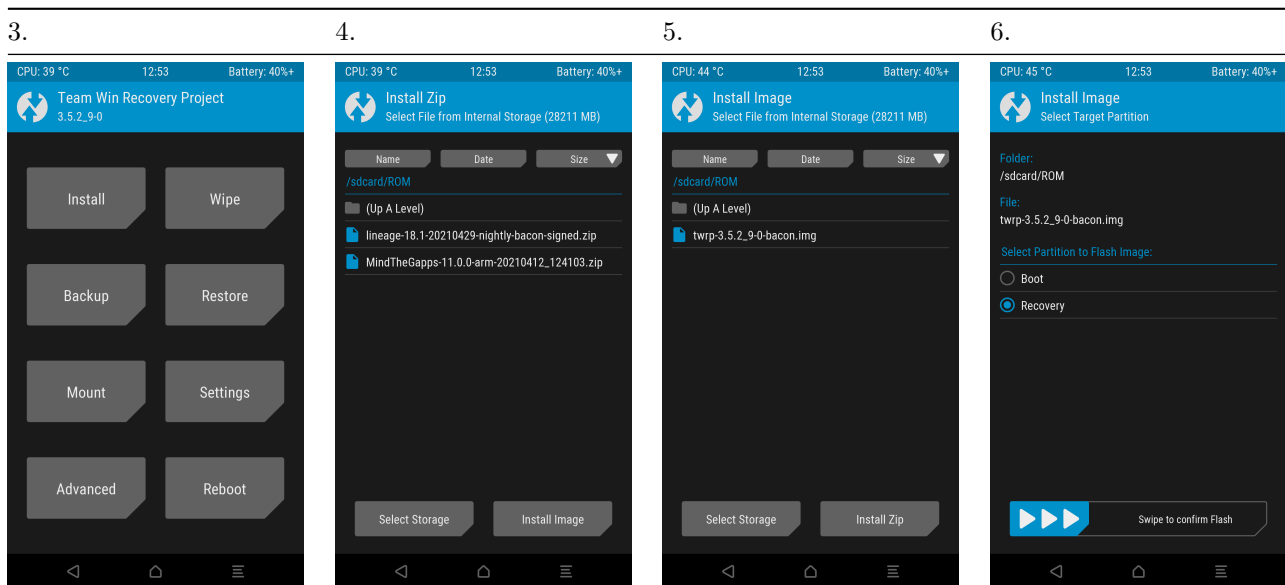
3.

CPU: 39 °C 12:53 Battery: 40%+

Team Win Recovery Project
3.5.2_9-0

Install

Wipe

Backup

Restore

Mount

Settings

Advanced

Reboot

4.

CPU: 39 °C 12:53 Battery: 40%+

Install Zip
Select File from Internal Storage (28211 MB)

| Name | Date | Size |
|---|---|---|

/sdcard/ROM

(Up A Level)

lineage-18.1-20210429-nightly-bacon-signed.zip

MindTheGapps-11.0.0-arm-20210412_124103.zip

Select Storage

Install Image

5.

CPU: 44 °C 12:53 Battery: 40%+

Install Image
Select File from Internal Storage (28211 MB)

| Name | Date | Size |
|---|---|---|

/sdcard/ROM

(Up A Level)

twrp-3.5.2_9-0-bacon.img

Select Storage

Install Zip

6.

CPU: 45 °C 12:53 Battery: 40%+

Install Image
Select Target Partition

Folder:
/sdcard/ROM

File:
twrp-3.5.2_9-0-bacon.img

Select Partition to Flash Image:

Boot

Recovery

Swipe to confirm Flash